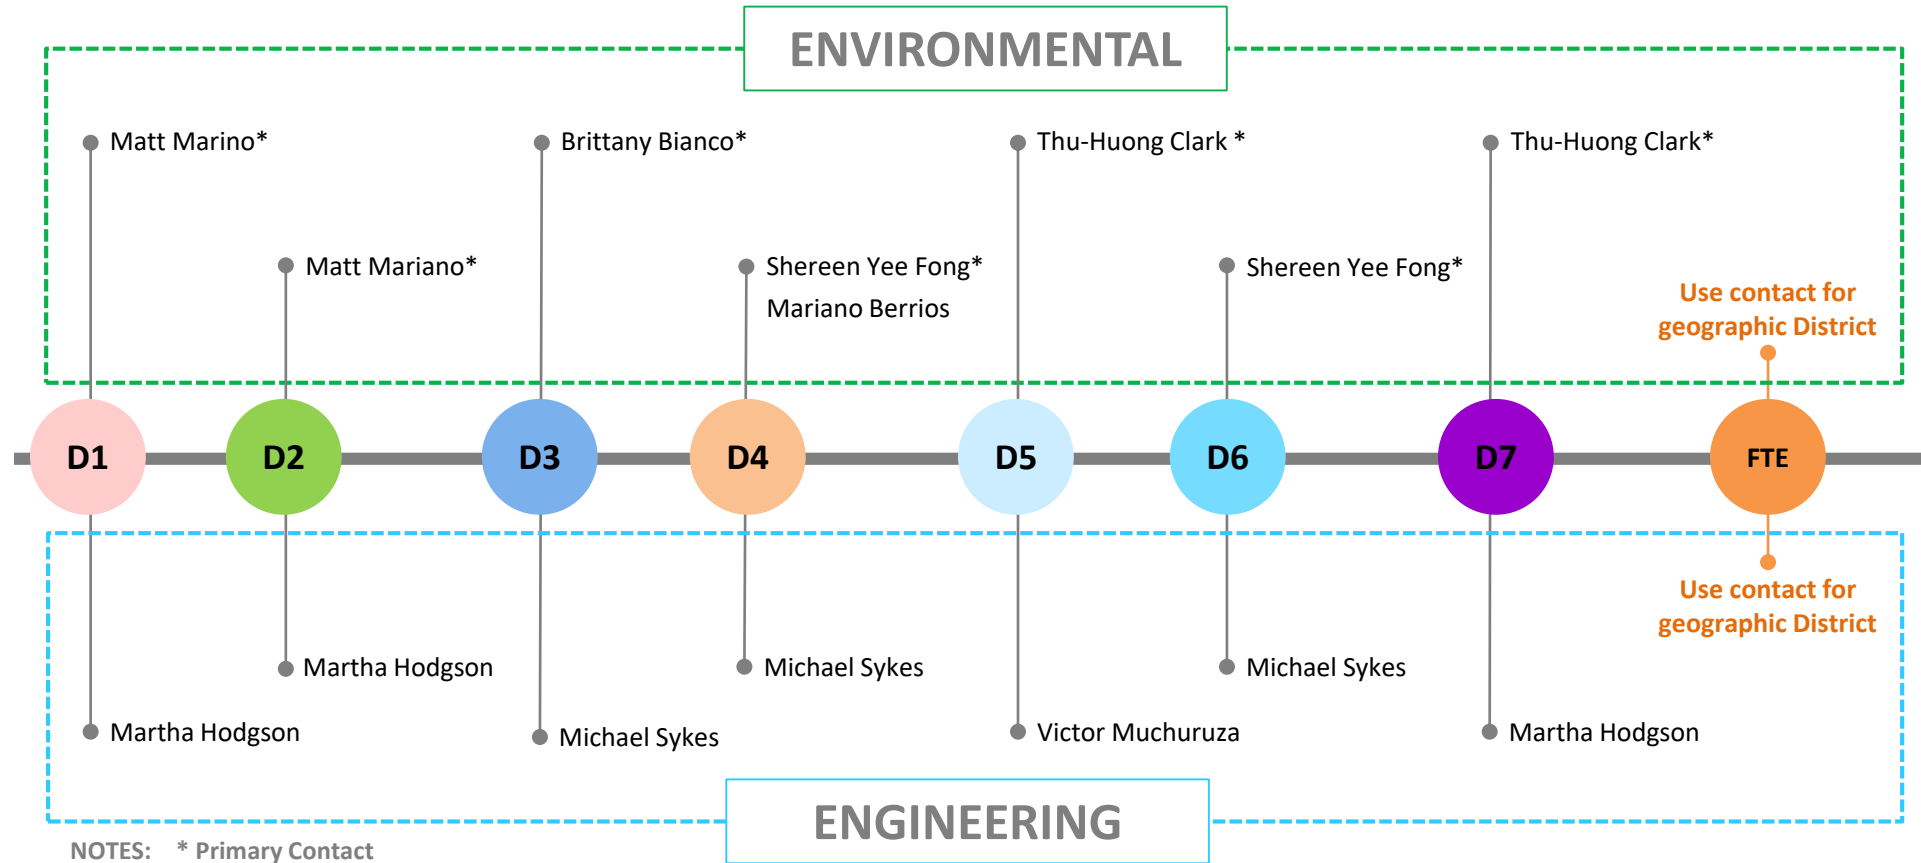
ENVIRONMENTAL

Matt Marino*

Matt Mariano*

Brittany Bianco*

Shereen Yee Fong*
Mariano Berrios

Thu-Huong Clark *

Shereen Yee Fong*

Thu-Huong Clark*

Use contact for geographic District

D1

D2

D3

D4

D5

D6

D7

FTE

Use contact for geographic District

Martha Hodgson

Martha Hodgson

Michael Sykes

Michael Sykes

Victor Muchuruza

Michael Sykes

Martha Hodgson

ENGINEERING

NOTES: * Primary Contact